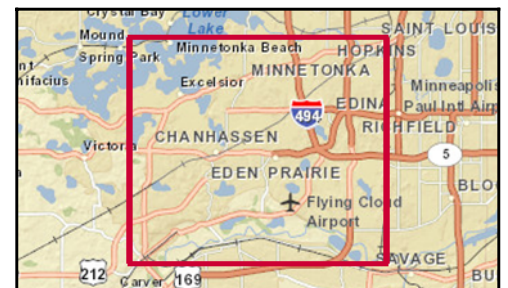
Crystal Bay
Lower Lake
Mound
SAINT LOUIS
Spring Park
Minnetonka Beach
HOPKINS
nt
ifacius
MINNETONKA
Excelsior
Minneapolis
EDINA
Paul Intl Air
494
Victoria
CHANHASSEN
RICHFIELD
5
EDEN PRAIRIE
BLO
Flying Cloud Airport
SAVAGE
212
Carver
169
BU